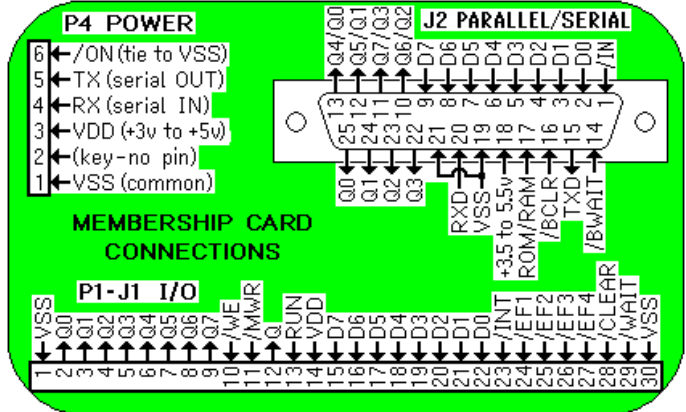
P4 POWER

6 /ON (tie to VSS)
5 TX (serial OUT)
4 RX (serial IN)
3 VDD (+3v to +5v)
2 (key-no pin)
1 VSS (common)

J2 PARALLEL/SERIAL

Q4/Q0, Q5/Q1, Q7/Q3, Q6/Q2, D7, D6, D5, D4, D3, D2, D1, D0, /IN

13 12 11 10 9 8 7 6 5 4 3 2 1
25 24 23 22 21 20 19 18 17 16 15 14

Q0, Q1, Q2, Q3, RXD, VSS, +3.5 to 5.5v, ROM/RAM, /BCLR, TXD, /BWAIT

MEMBERSHIP CARD
CONNECTIONS

P1-J1 I/O

VSS, Q0, Q1, Q2, Q3, Q4, Q5, Q6, Q7, /WE, /MWR, Q, RUN, VDD, D7, D6, D5, D4, D3, D2, D1, D0, /INT, /EF1, /EF2, /EF3, /EF4, /CLEAR, /WAIT, VSS

1 2 3 4 5 6 7 8 9 10 11 12 13 14 15 16 17 18 19 20 21 22 23 24 25 26 27 28 29 30